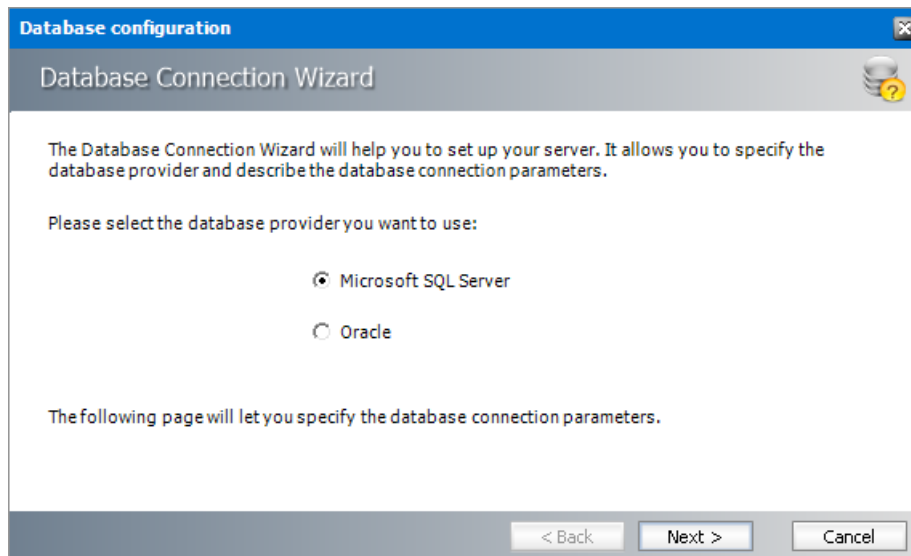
Database configuration

Database Connection Wizard

The Database Connection Wizard will help you to set up your server. It allows you to specify the database provider and describe the database connection parameters.

Please select the database provider you want to use:

Microsoft SQL Server

Oracle

The following page will let you specify the database connection parameters.

< Back | Next > | Cancel